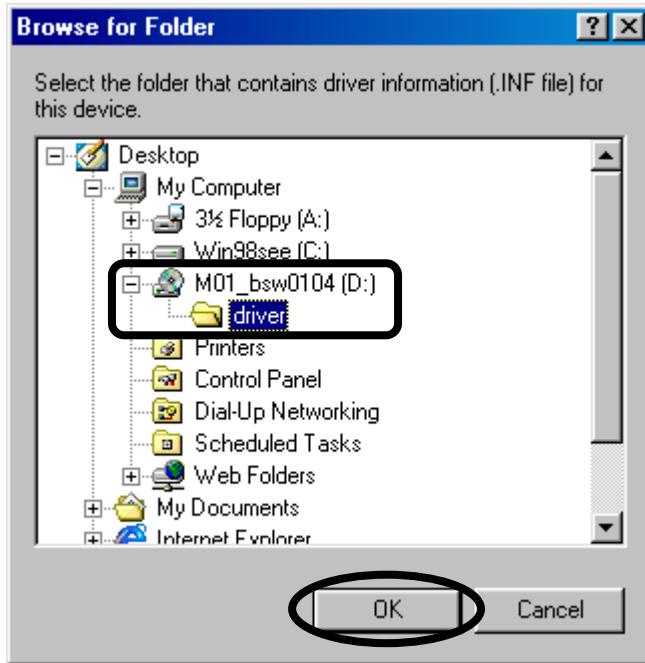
Browse for Folder

? X

Select the folder that contains driver information (.INF file) for this device.

Desktop
My Computer
3½ Floppy (A:)
Win98see (C:)
M01_bsw0104 (D:)
driver
Printers
Control Panel
Dial-Up Networking
Scheduled Tasks
Web Folders
My Documents
Internet Explorer

OK

Cancel